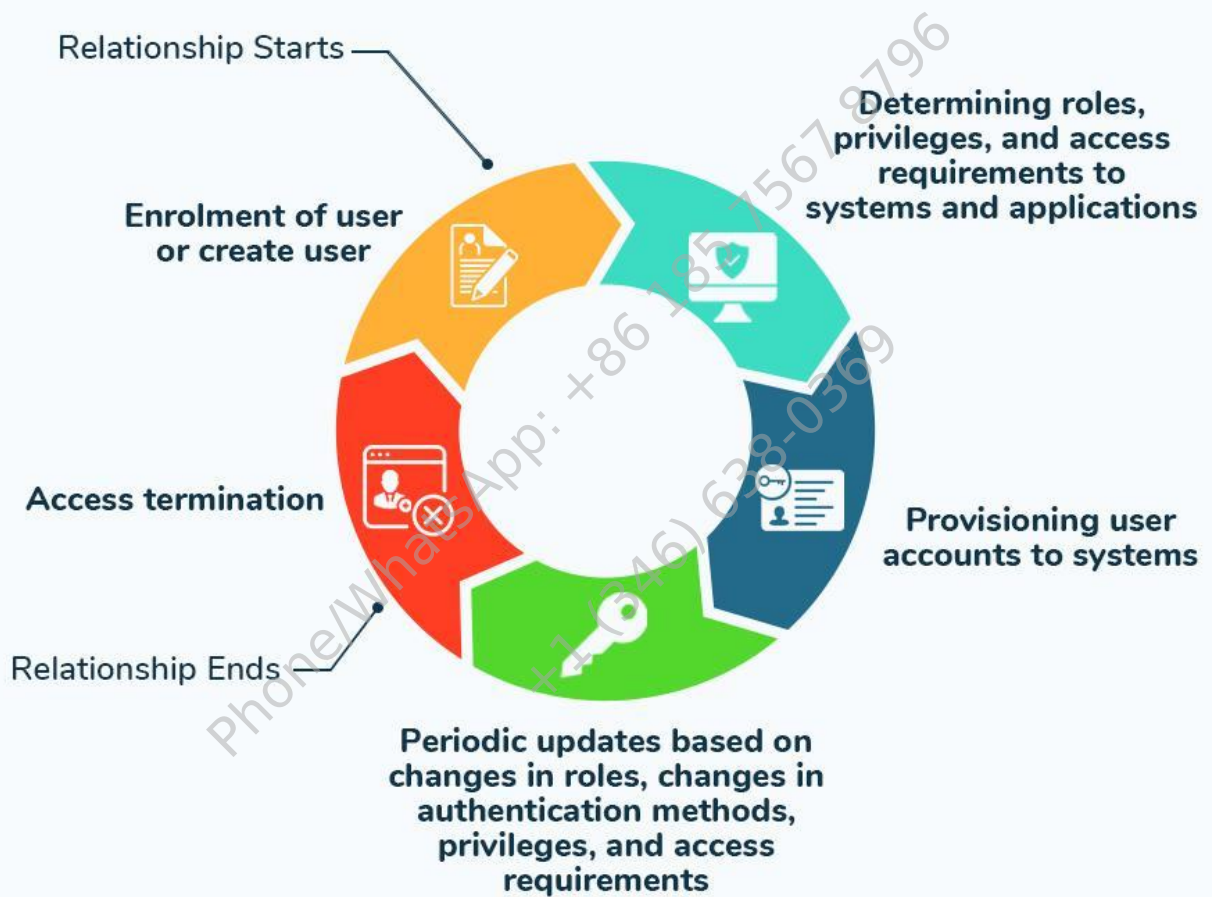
Relationship Starts

Determining roles, privileges, and access requirements to systems and applications

Enrolment of user or create user

Access termination

Provisioning user accounts to systems

Relationship Ends

Periodic updates based on changes in roles, changes in authentication methods, privileges, and access requirements

Phone/WhatsApp: +86 185 7567 8796

+1 (346) 638-0369